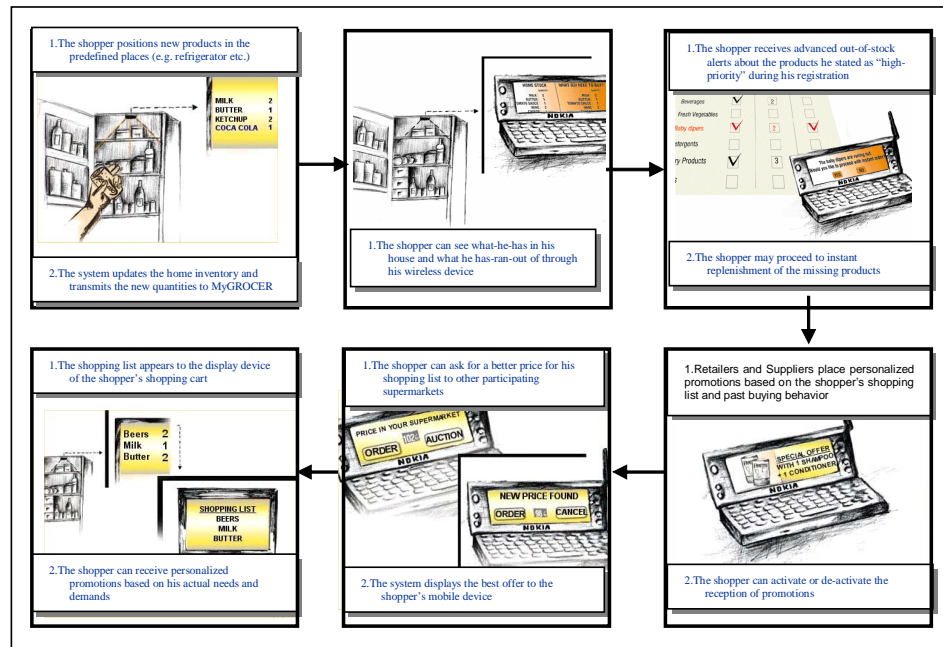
1.The shopper positions new products in the predefined places (e.g. refrigerator etc.)

| MILK | 2 |
|---|---|
| BUTTER | 1 |
| KETCHUP | 2 |
| COCA COLA | 1 |

2.The system updates the home inventory and transmits the new quantities to MyGROCER

HOME STOCK
WHAT YOU NEED TO BUY
NOKIA

1.The shopper can see what-he-has in his house and what he has-ran-out of through his wireless device

1.The shopper receives advanced out-of-stock alerts about the products he stated as "high-priority" during his registration

Beverages
Fresh Vegetables
Baby dipers
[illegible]etergents
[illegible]y Products
2
2
3

NOKIA

2.The shopper may proceed to instant replenishment of the missing products

1.Retailers and Suppliers place personalized promotions based on the shopper's shopping list and past buying behavior

SPECIAL OFFER WITH 1 SHAMPOO +1 CONDITIONER
NOKIA

2.The shopper can activate or de-activate the reception of promotions

1.The shopper can ask for a better price for his shopping list to other participating supermarkets

PRICE IN YOUR SUPERMARKET
ORDER
AUCTION
NOKIA
NEW PRICE FOUND
ORDER
CANCEL
NOKIA

2.The system displays the best offer to the shopper's mobile device

1.The shopping list appears to the display device of the shopper's shopping cart

| Beers | 2 |
|---|---|
| Milk | 1 |
| Butter | 2 |

SHOPPING LIST
BEERS
MILK
BUTTER

2.The shopper can receive personalized promotions based on his actual needs and demands